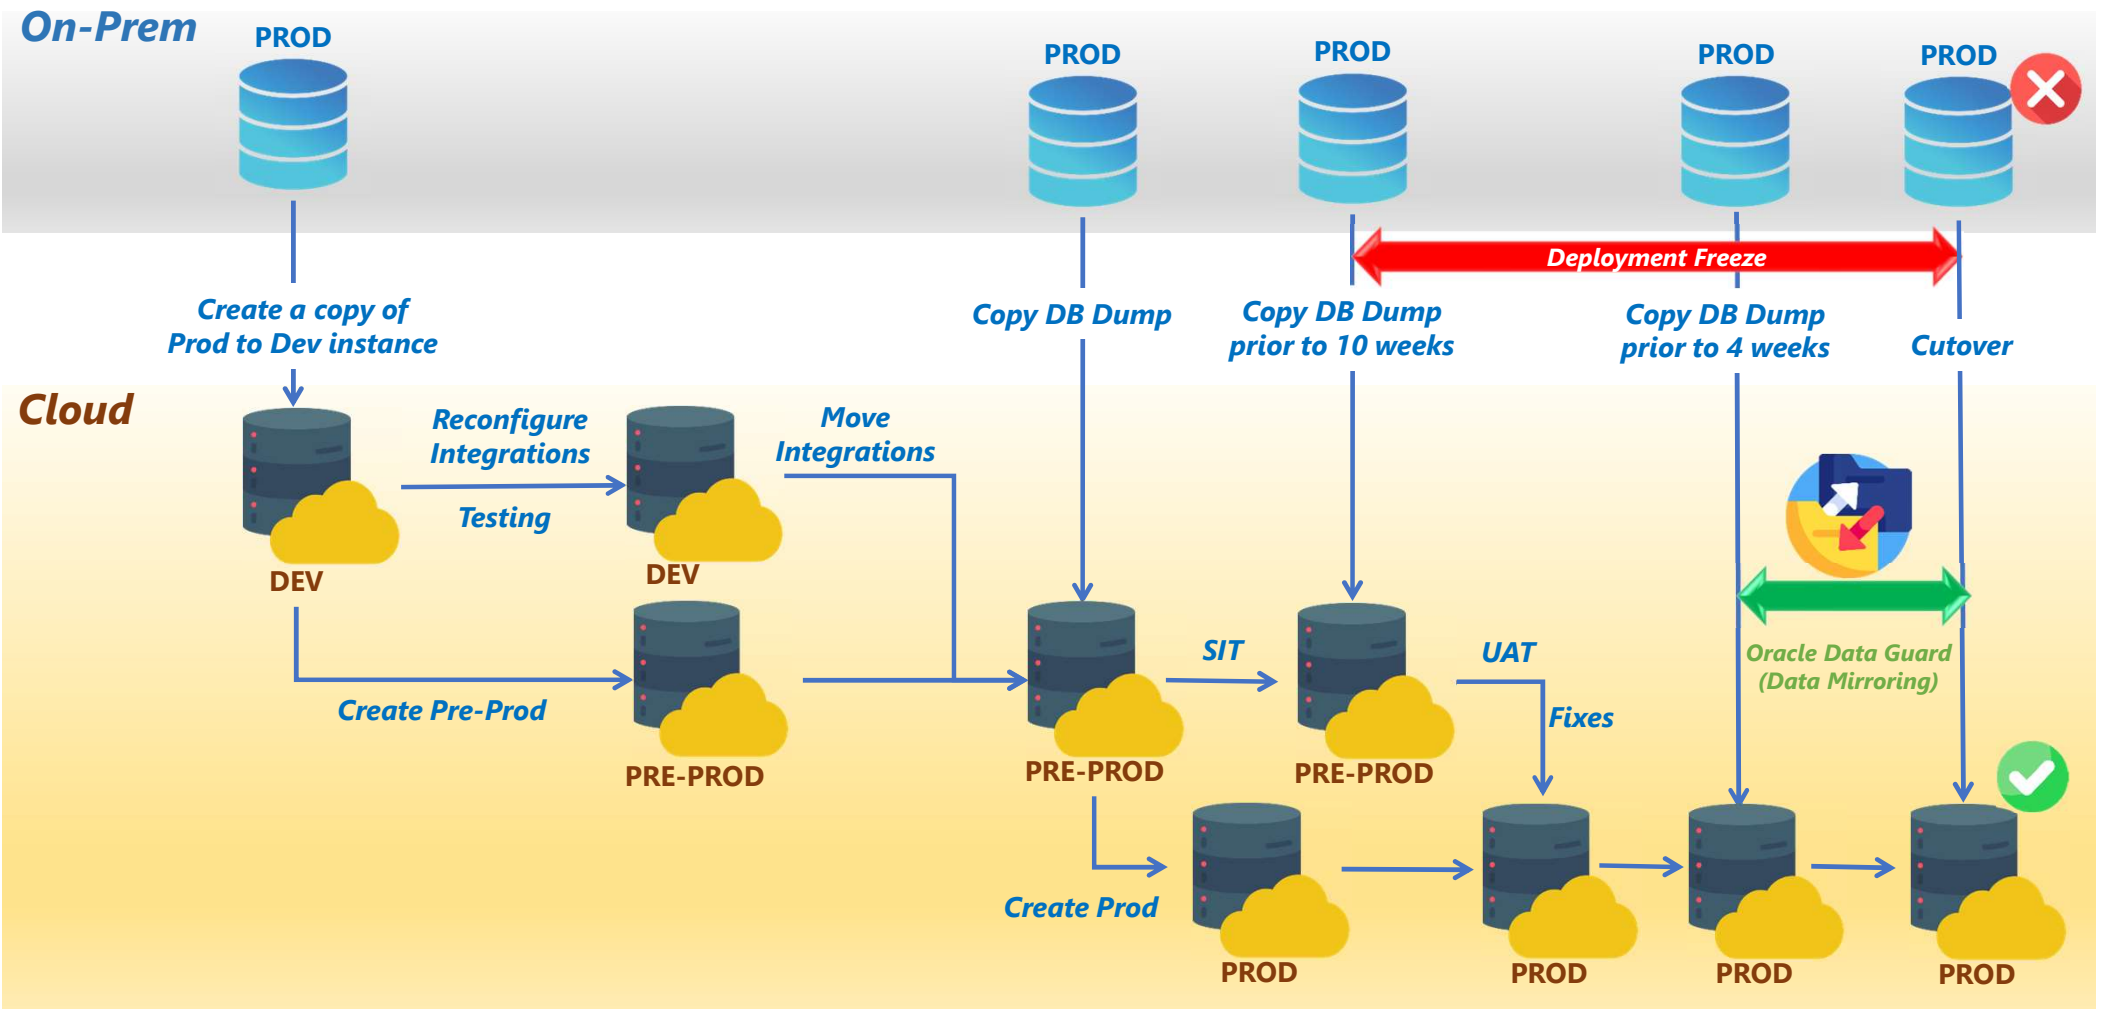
On-Prem

PROD

PROD

PROD

PROD

PROD

Deployment Freeze

Create a copy of Prod to Dev instance

Copy DB Dump

Copy DB Dump prior to 10 weeks

Copy DB Dump prior to 4 weeks

Cutover

Cloud

Reconfigure Integrations

Testing

Move Integrations

DEV

DEV

Create Pre-Prod

PRE-PROD

SIT

UAT

Fixes

Oracle Data Guard (Data Mirroring)

PRE-PROD

PRE-PROD

Create Prod

PROD

PROD

PROD

PROD